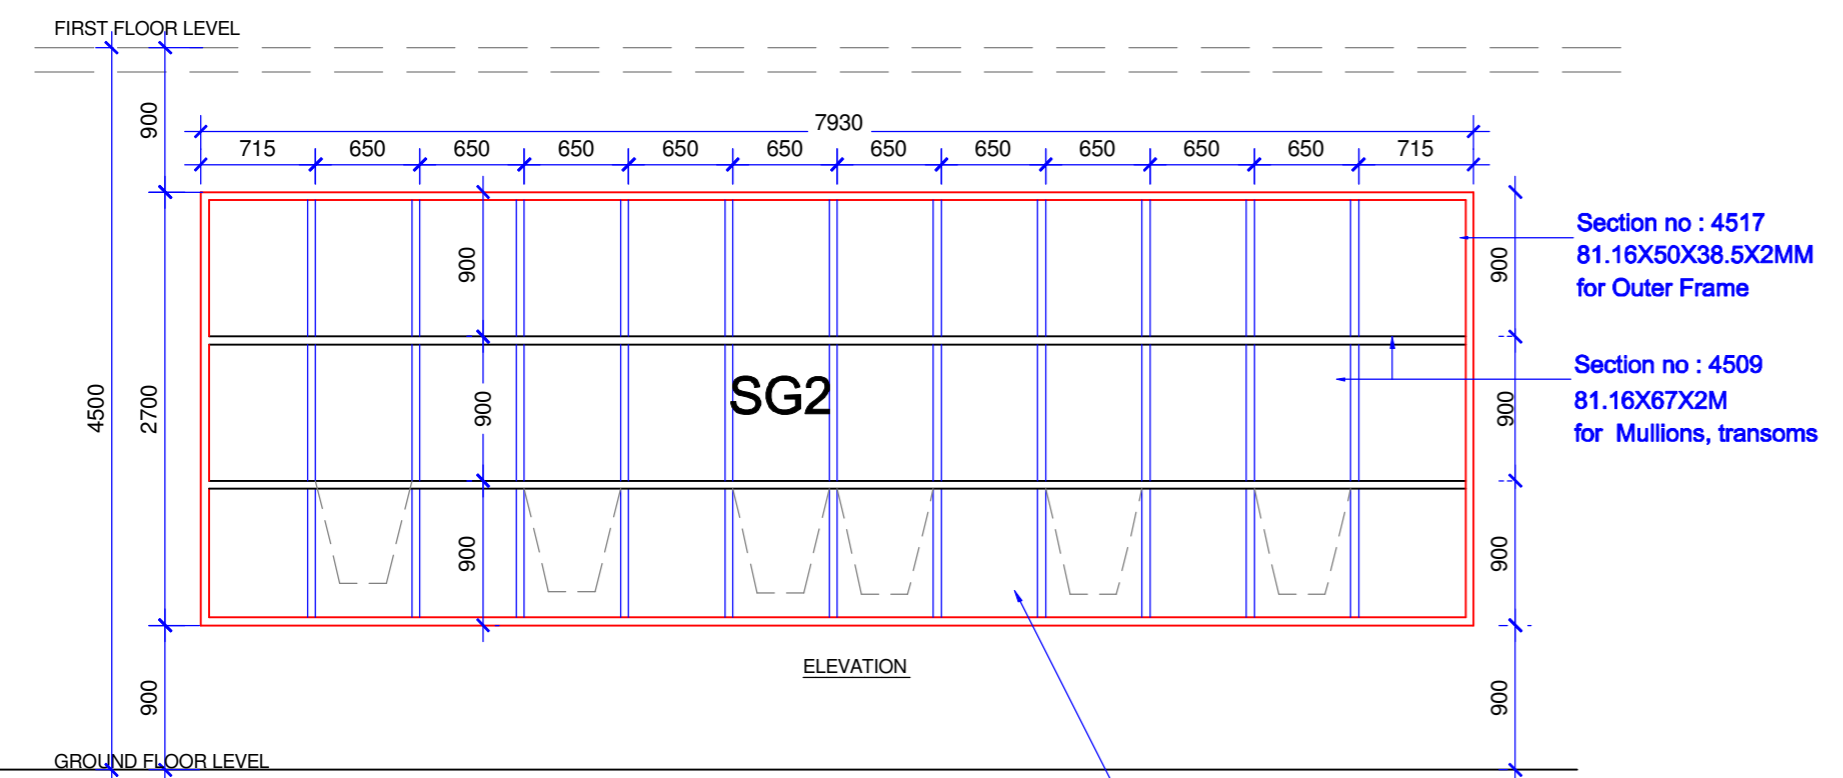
FIRST FLOOR LEVEL

7930

715 650 650 650 650 650 650 650 650 650 650 715

900

4500

2700

900

900

900

SG2

900

900

900

900

Section no : 4517
81.16X50X38.5X2MM
for Outer Frame

Section no : 4509
81.16X67X2M
for Mullions, transoms

ELEVATION

900

900

GROUND FLOOR LEVEL